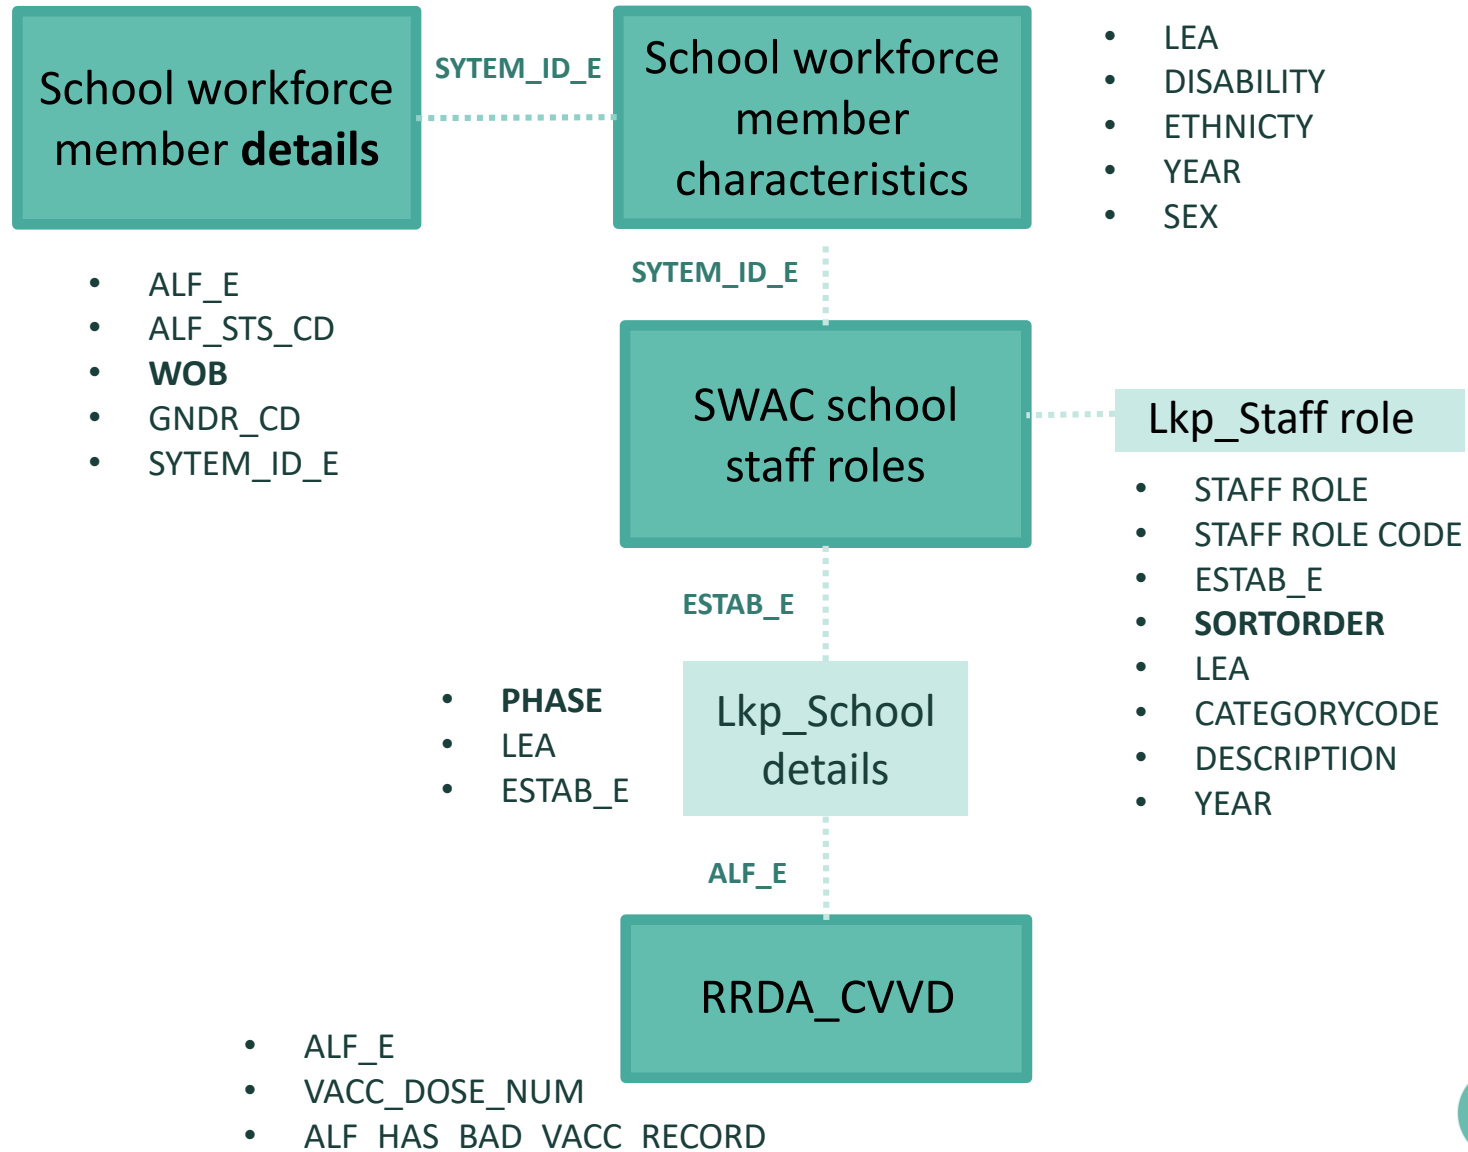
School workforce member **details**

SYTEM_ID_E

School workforce member characteristics

- LEA
- DISABILITY
- ETHNICTY
- YEAR
- SEX

- ALF_E
- ALF_STS_CD
- **WOB**
- GNDR_CD
- SYTEM_ID_E

SYTEM_ID_E

SWAC school staff roles

Lkp_Staff role

- STAFF ROLE
- STAFF ROLE CODE
- ESTAB_E
- **SORTORDER**
- LEA
- CATEGORYCODE
- DESCRIPTION
- YEAR

ESTAB_E

- **PHASE**
- LEA
- ESTAB_E

Lkp_School details

ALF_E

RRDA_CVVD

- ALF_E
- VACC_DOSE_NUM
- ALF_HAS_BAD_VACC_RECORD